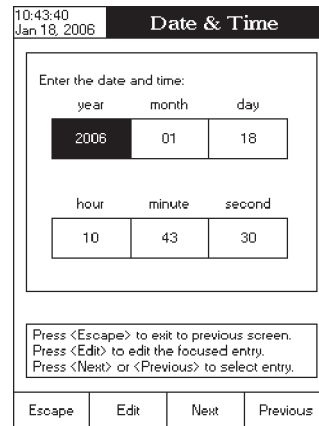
10:43:40
Jan 18, 2006

Date & Time

Enter the date and time:

| year | month | day |
|---|---|---|
| 2006 | 01 | 18 |

| hour | minute | second |
|---|---|---|
| 10 | 43 | 30 |

Press <Escape> to exit to previous screen.
Press <Edit> to edit the focused entry.
Press <Next> or <Previous> to select entry.

Escape Edit Next Previous